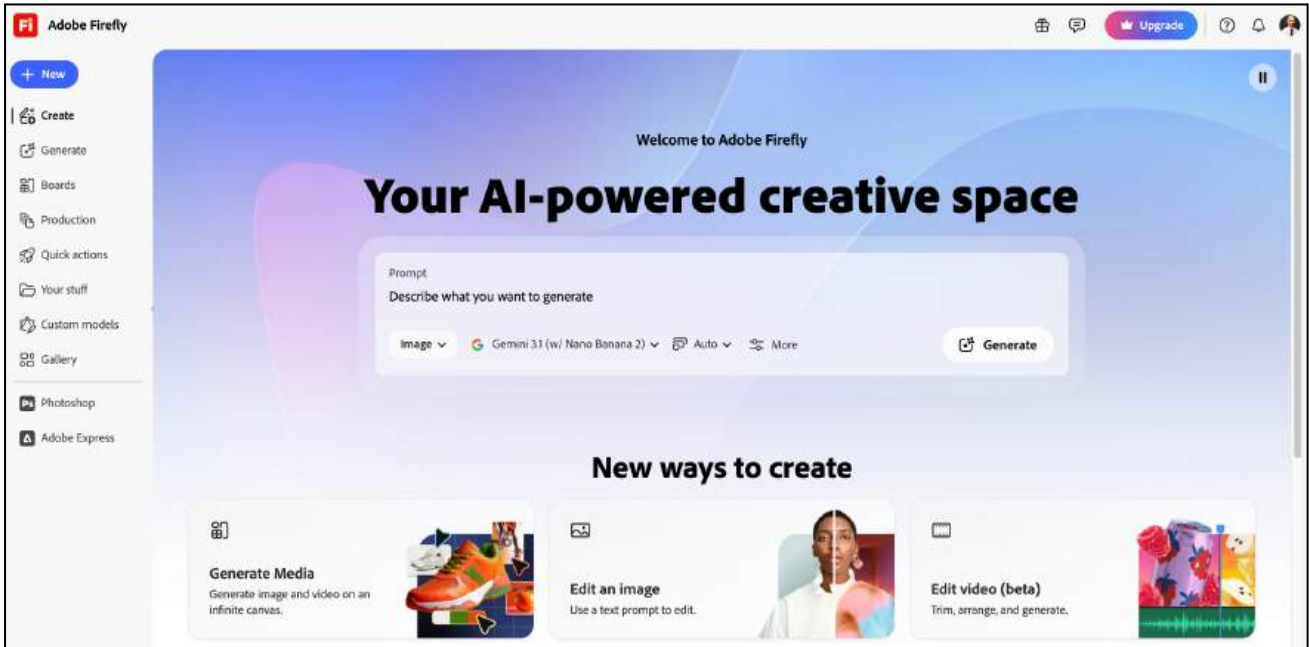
Fi Adobe Firefly

Upgrade

+ New

Create
Generate
Boards
Production
Quick actions
Your stuff
Custom models
Gallery

Ps Photoshop
Adobe Express

Welcome to Adobe Firefly

Your AI-powered creative space

Prompt
Describe what you want to generate

Image
Gemini 3.1 (w/ Nano Banana 2)
Auto
More
Generate

New ways to create

Generate Media
Generate image and video on an infinite canvas.

Edit an image
Use a text prompt to edit.

Edit video (beta)
Trim, arrange, and generate.